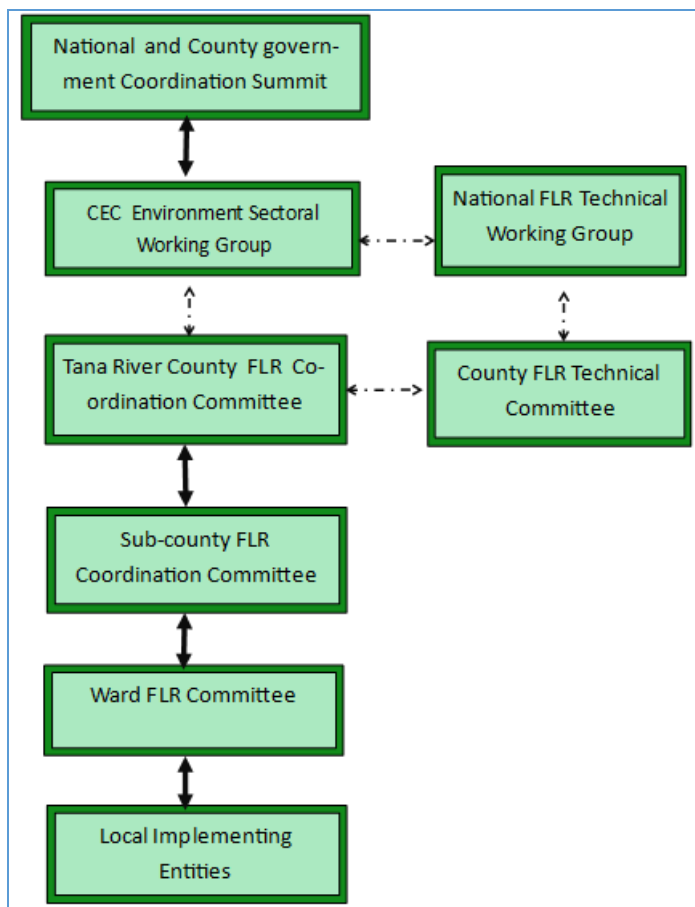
National and County government Coordination Summit

CEC Environment Sectoral Working Group

National FLR Technical Working Group

Tana River County FLR Coordination Committee

County FLR Technical Committee

Sub-county FLR Coordination Committee

Ward FLR Committee

Local Implementing Entities